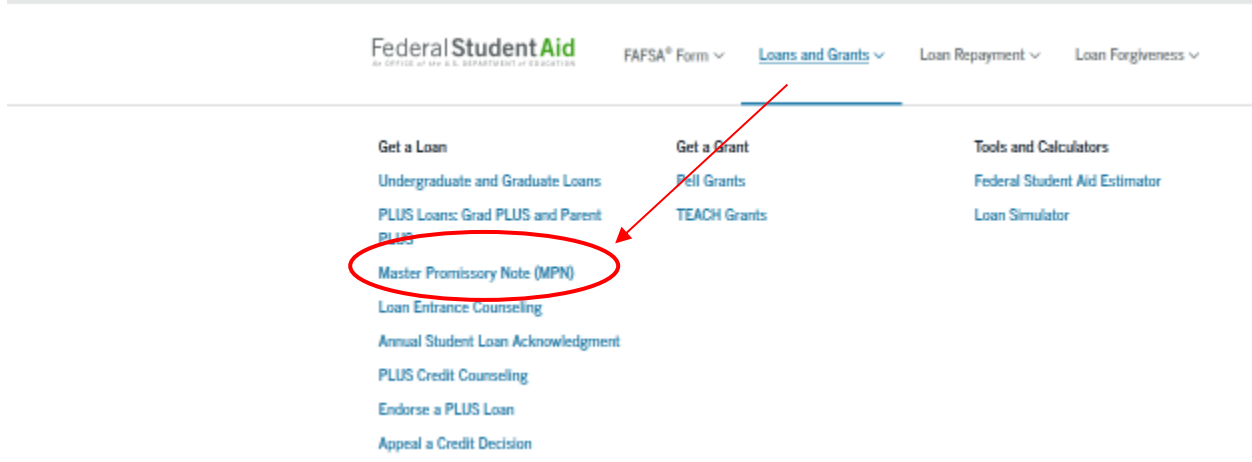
Federal Student Aid
An OFFICE of the U.S. DEPARTMENT of EDUCATION

FAFSA® Form
Loans and Grants
Loan Repayment
Loan Forgiveness

Get a Loan
Undergraduate and Graduate Loans
PLUS Loans: Grad PLUS and Parent PLUS
Master Promissory Note (MPN)
Loan Entrance Counseling
Annual Student Loan Acknowledgment
PLUS Credit Counseling
Endorse a PLUS Loan
Appeal a Credit Decision

Get a Grant
Pell Grants
TEACH Grants

Tools and Calculators
Federal Student Aid Estimator
Loan Simulator